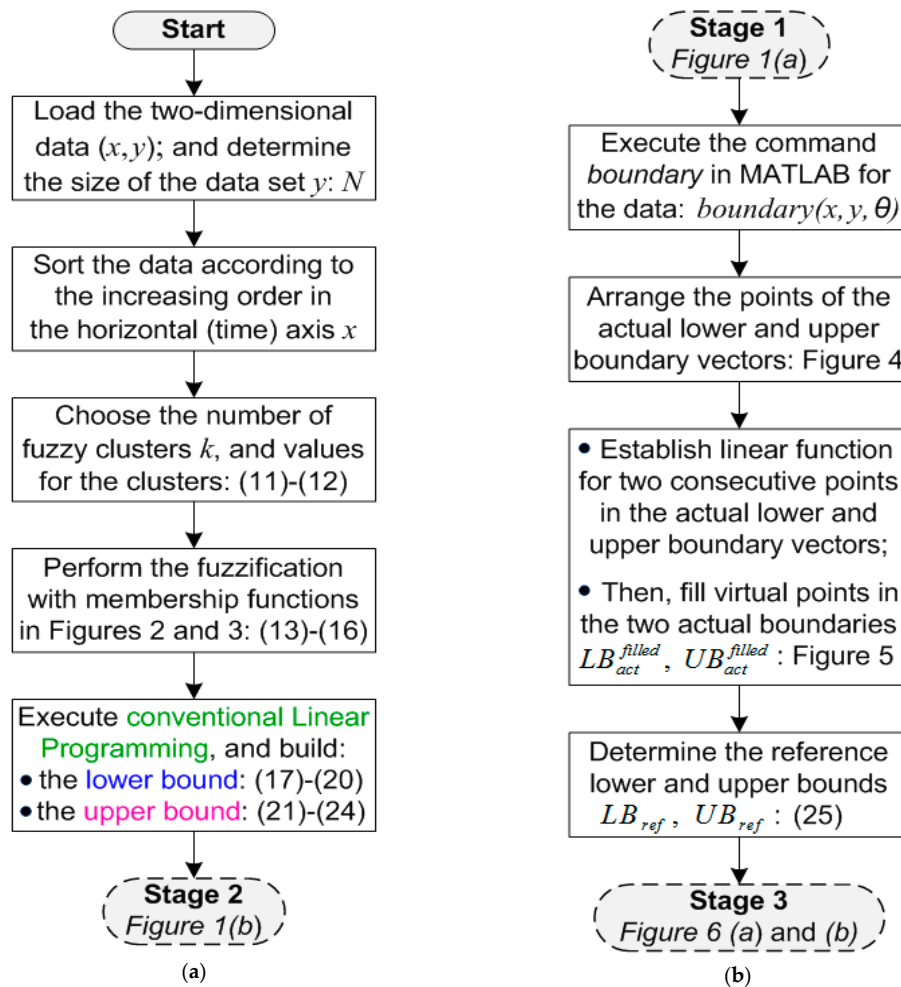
Start

Load the two-dimensional data $(x, y)$; and determine the size of the data set $y$: $N$

Sort the data according to the increasing order in the horizontal (time) axis $x$

Choose the number of fuzzy clusters $k$, and values for the clusters: (11)-(12)

Perform the fuzzification with membership functions in Figures 2 and 3: (13)-(16)

Execute conventional Linear Programming, and build:
• the lower bound: (17)-(20)
• the upper bound: (21)-(24)

Stage 2
Figure 1(b)

(a)

Stage 1
Figure 1(a)

Execute the command boundary in MATLAB for the data: $boundary(x, y, \theta)$

Arrange the points of the actual lower and upper boundary vectors: Figure 4

• Establish linear function for two consecutive points in the actual lower and upper boundary vectors;

• Then, fill virtual points in the two actual boundaries $LB_{act}^{filled}$, $UB_{act}^{filled}$ : Figure 5

Determine the reference lower and upper bounds $LB_{ref}$, $UB_{ref}$ : (25)

Stage 3
Figure 6 (a) and (b)

(b)